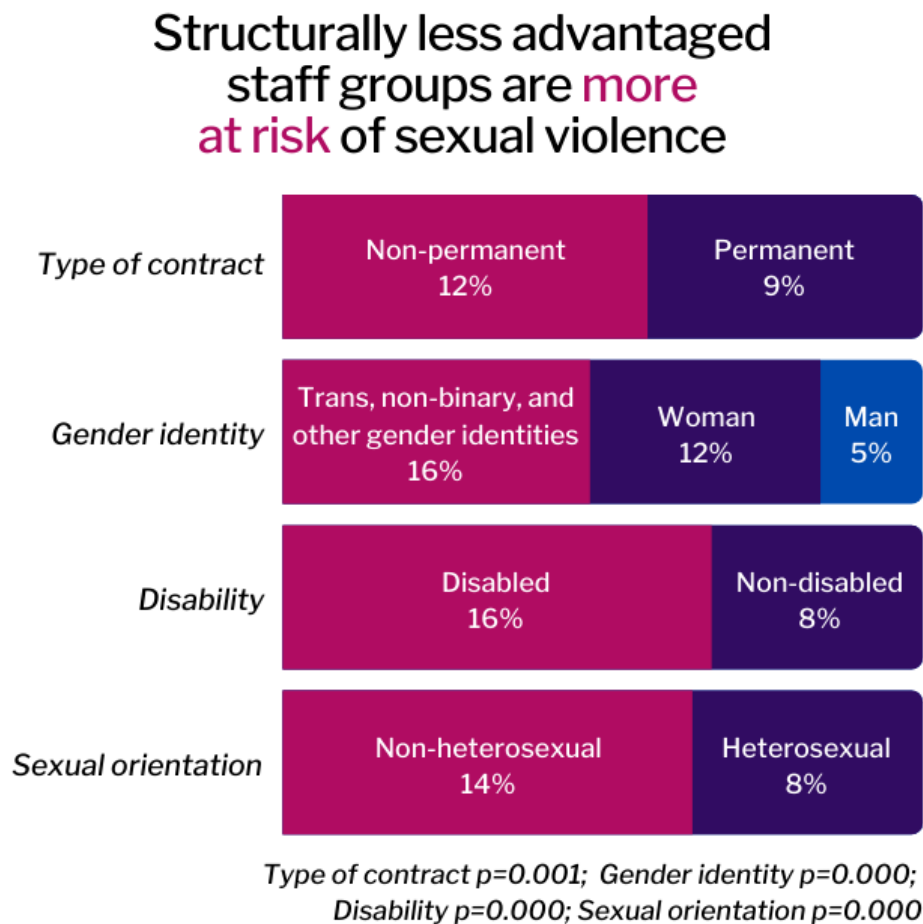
Structurally less advantaged staff groups are more at risk of sexual violence

Type of contract
Non-permanent
12%
Permanent
9%

Gender identity
Trans, non-binary, and other gender identities
16%
Woman
12%
Man
5%

Disability
Disabled
16%
Non-disabled
8%

Sexual orientation
Non-heterosexual
14%
Heterosexual
8%

Type of contract p=0.001; Gender identity p=0.000; Disability p=0.000; Sexual orientation p=0.000